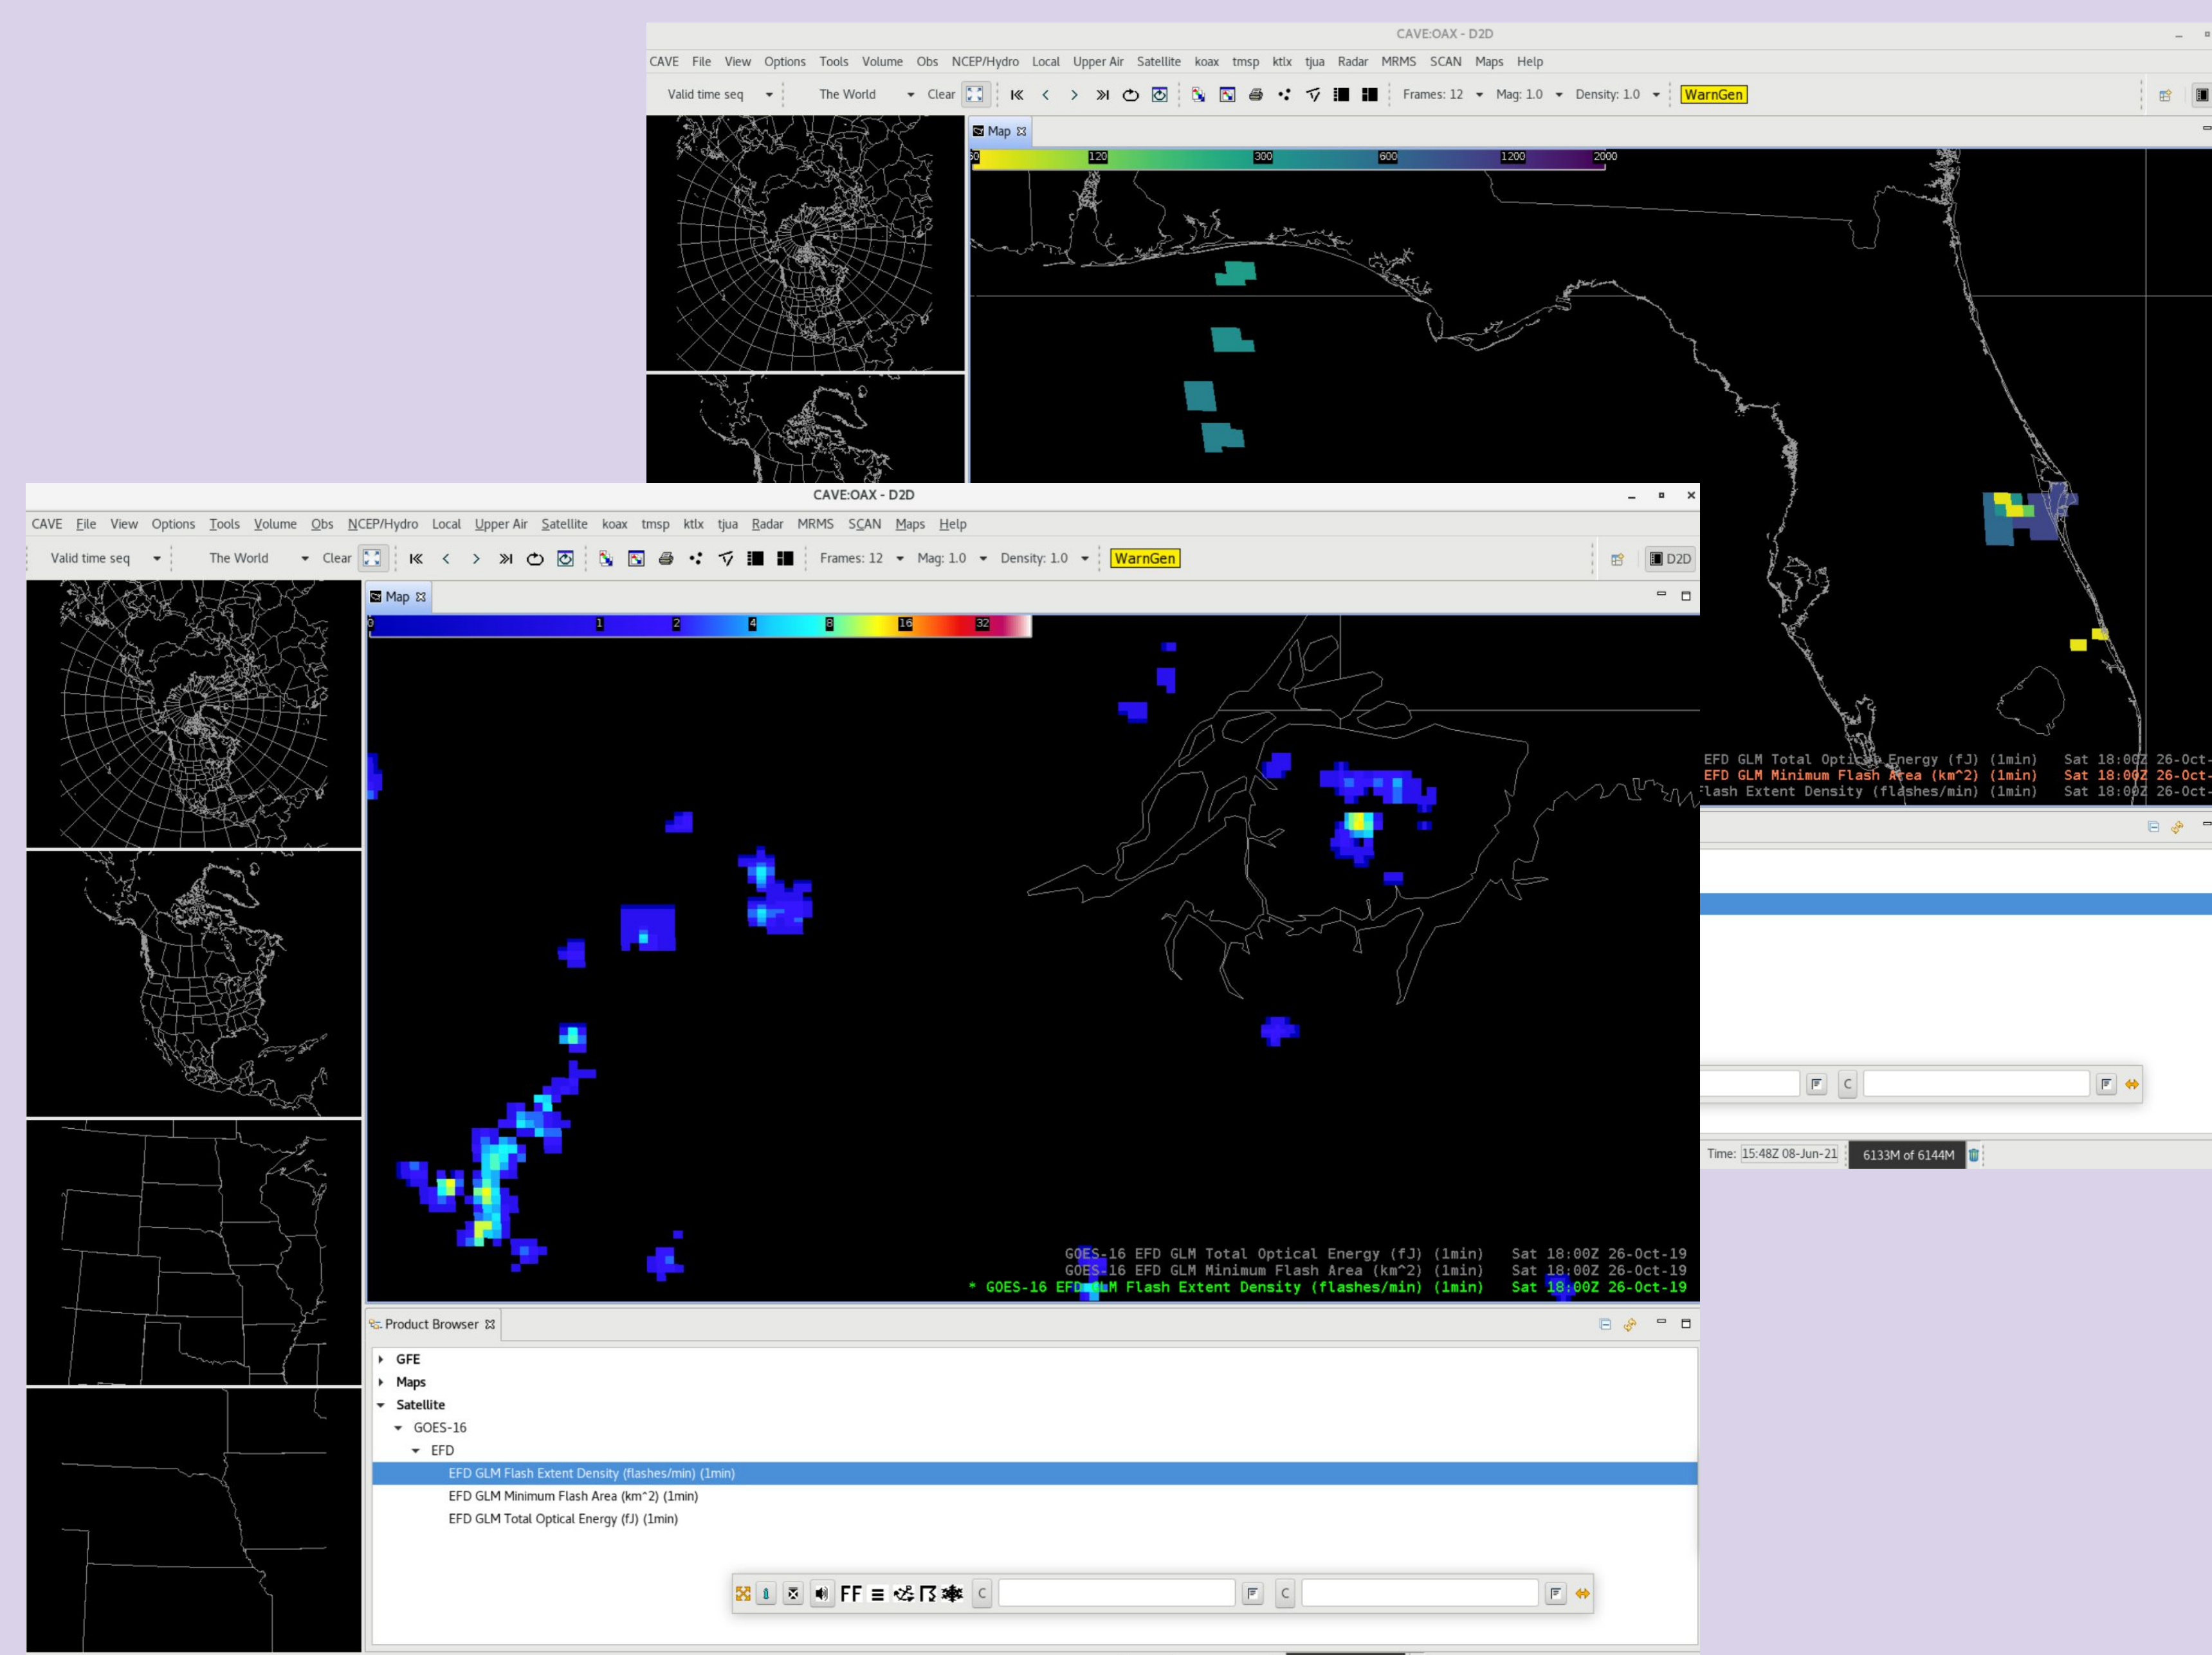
CAVE:OAX - D2D

CAVE File View Options Tools Volume Obs NCEP/Hydro Local Upper Air Satellite koax tmsp ktlx tjua Radar MRMS SCAN Maps Help

Valid time seq The World Clear Frames: 12 Mag: 1.0 Density: 1.0 WarnGen

Map

60 120 300 600 1200 2000

EFD GLM Total Optical Energy (fJ) (1min) Sat 18:00Z 26-Oct-
EFD GLM Minimum Flash Area (km^2) (1min) Sat 18:00Z 26-Oct-
Flash Extent Density (flashes/min) (1min) Sat 18:00Z 26-Oct-

Time: 15:48Z 08-Jun-21 6133M of 6144M

CAVE:OAX - D2D

CAVE File View Options Tools Volume Obs NCEP/Hydro Local Upper Air Satellite koax tmsp ktlx tjua Radar MRMS SCAN Maps Help

Valid time seq The World Clear Frames: 12 Mag: 1.0 Density: 1.0 WarnGen D2D

Map

0 1 2 4 8 16 32

GOES-16 EFD GLM Total Optical Energy (fJ) (1min) Sat 18:00Z 26-Oct-19
GOES-16 EFD GLM Minimum Flash Area (km^2) (1min) Sat 18:00Z 26-Oct-19
* GOES-16 EFD GLM Flash Extent Density (flashes/min) (1min) Sat 18:00Z 26-Oct-19

Product Browser

GFE
Maps
Satellite
GOES-16
EFD
EFD GLM Flash Extent Density (flashes/min) (1min)
EFD GLM Minimum Flash Area (km^2) (1min)
EFD GLM Total Optical Energy (fJ) (1min)

FF C C